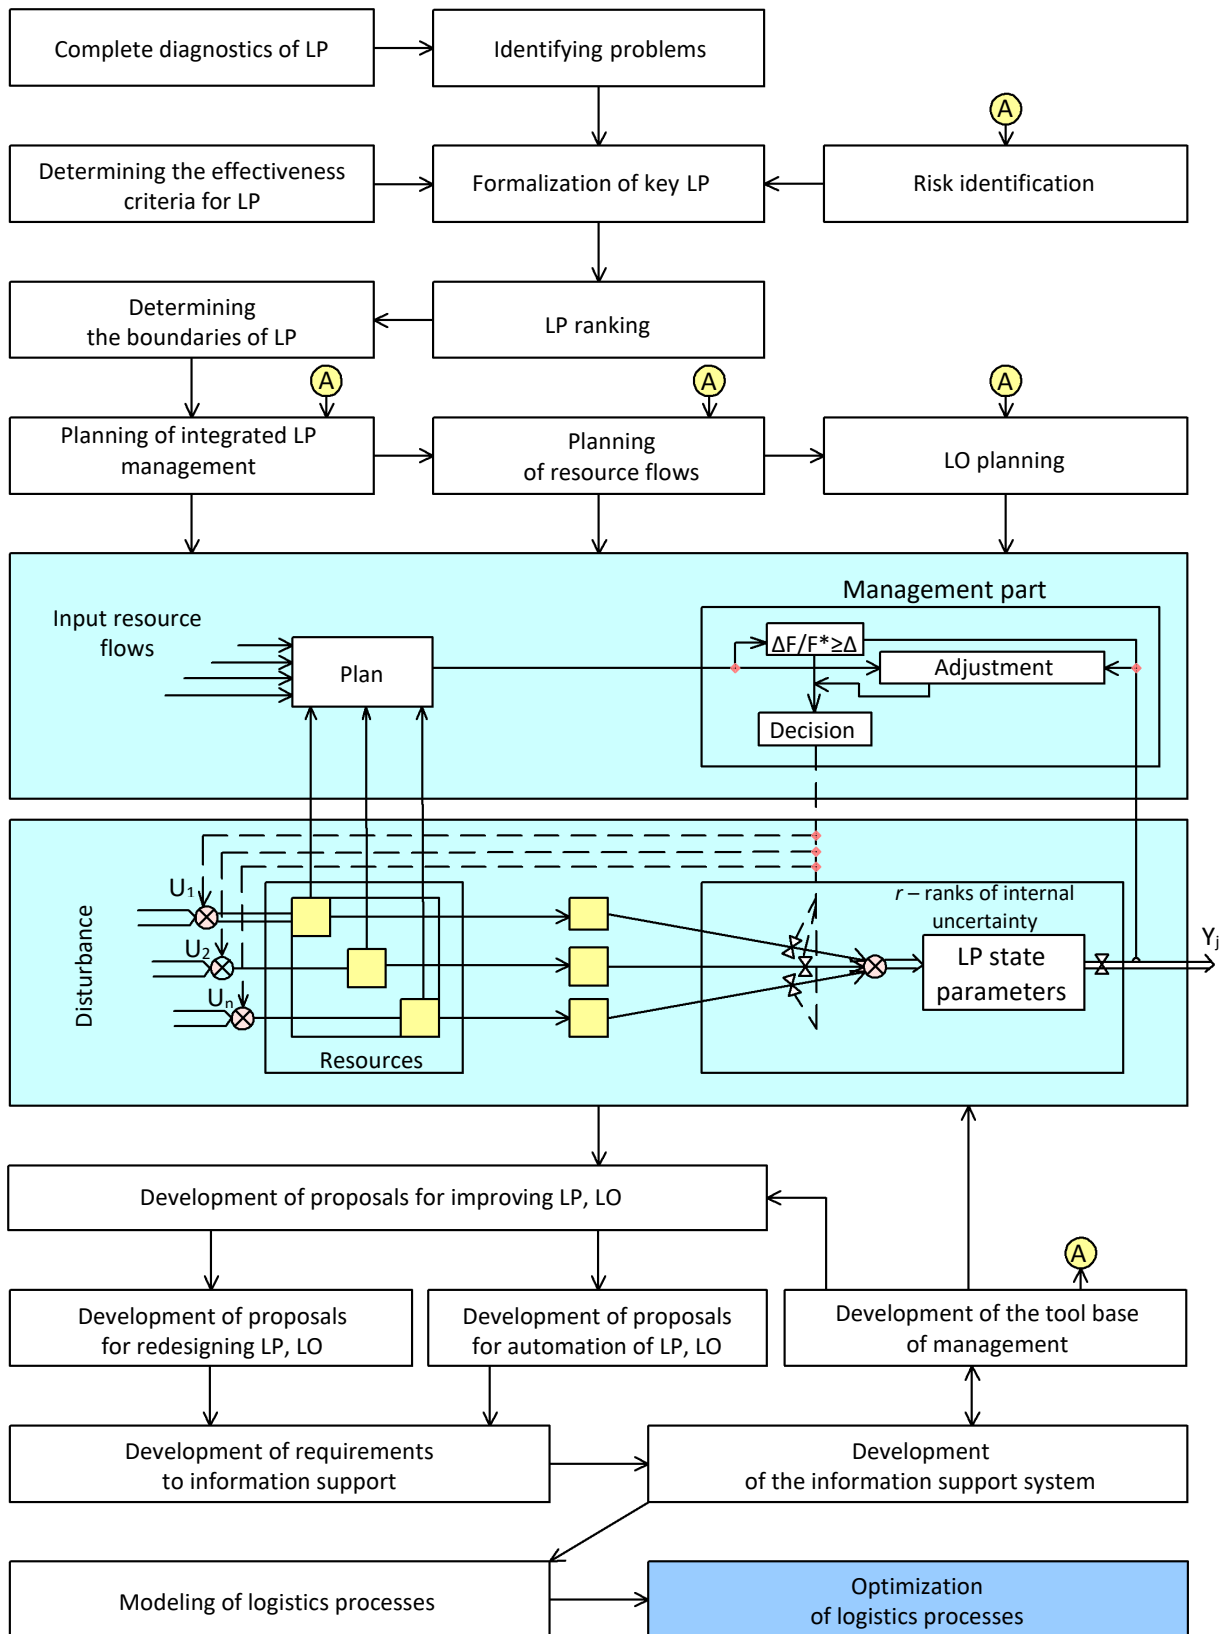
Complete diagnostics of LP

Identifying problems

A

Determining the effectiveness criteria for LP

Formalization of key LP

Risk identification

Determining the boundaries of LP

LP ranking

A

A

A

Planning of integrated LP management

Planning of resource flows

LO planning

Management part

Input resource flows

Plan

$\Delta F/F^*\geq\Delta$

Adjustment

Decision

Disturbance

$U_1$

$U_2$

$U_n$

Resources

$r$ – ranks of internal uncertainty

LP state parameters

$Y_j$

Development of proposals for improving LP, LO

A

Development of proposals for redesigning LP, LO

Development of proposals for automation of LP, LO

Development of the tool base of management

Development of requirements to information support

Development of the information support system

Modeling of logistics processes

Optimization of logistics processes